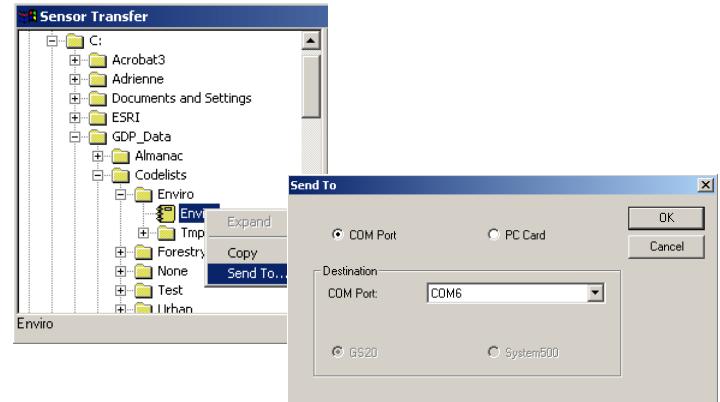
Sensor Transfer
C:
Acrobat3
Adrienne
Documents and Settings
ESRI
GDP_Data
Almanac
Codelists
Enviro
Envi
Tmp
Forestry
None
Test
Urban
Expand
Copy
Send To...
Enviro

Send To
COM Port
PC Card
OK
Cancel
Destination
COM Port:
COM6
GS20
System500